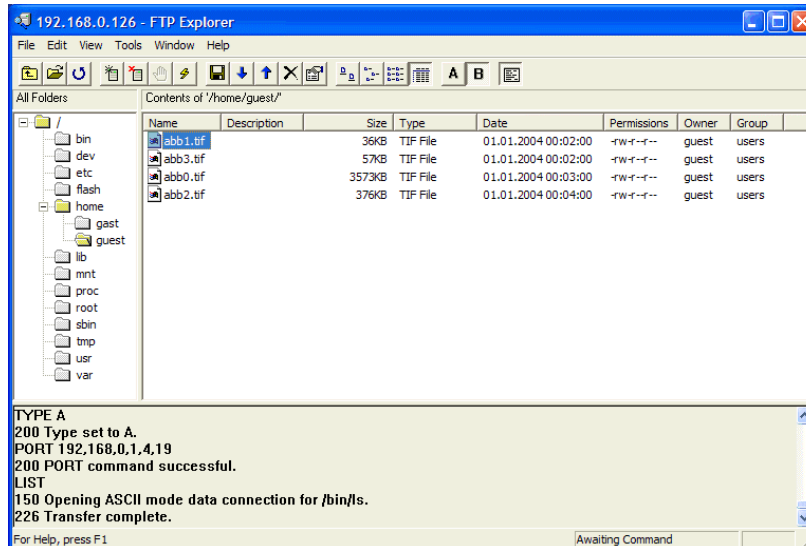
192.168.0.126 - FTP Explorer

File Edit View Tools Window Help

A B

All Folders

Contents of '/home/guest/'

/
bin
dev
etc
flash
home
gast
guest
lib
mnt
proc
root
sbin
tmp
usr
var

| Name | Description | Size | Type | Date | Permissions | Owner | Group |
|---|---|---|---|---|---|---|---|
| abb1.tif | | 36KB | TIF File | 01.01.2004 00:02:00 | -rw-r--r-- | guest | users |
| abb3.tif | | 57KB | TIF File | 01.01.2004 00:02:00 | -rw-r--r-- | guest | users |
| abb0.tif | | 3573KB | TIF File | 01.01.2004 00:03:00 | -rw-r--r-- | guest | users |
| abb2.tif | | 376KB | TIF File | 01.01.2004 00:04:00 | -rw-r--r-- | guest | users |

TYPE A
200 Type set to A.
PORT 192,168,0,1,4,19
200 PORT command successful.
LIST
150 Opening ASCII mode data connection for /bin/ls.
226 Transfer complete.

For Help, press F1

Awaiting Command